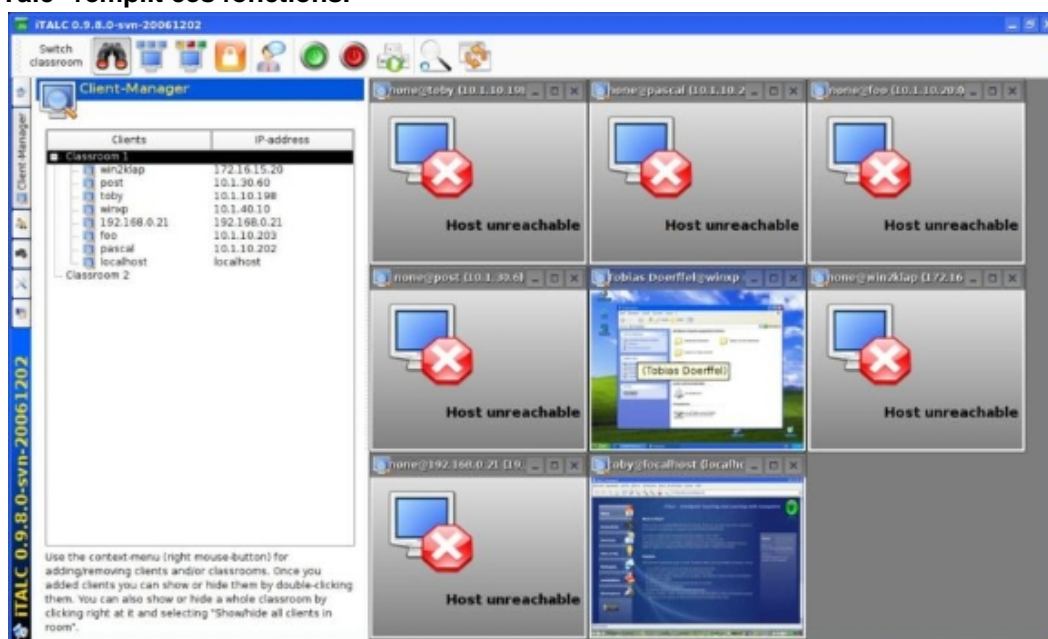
Talc "remplit ses fonctions."

iTALC 0.9.8.0-svn-20061202

Switch classroom

Client-Manager

Client-Manager

| Clients | IP-address |
|---|---|
| Classroom 1 | |
| win2klap | 172.16.15.20 |
| post | 10.1.30.60 |
| toby | 10.1.10.198 |
| winxp | 10.1.40.10 |
| 192.168.0.21 | 192.168.0.21 |
| foo | 10.1.10.203 |
| pascal | 10.1.10.202 |
| localhost | localhost |
| Classroom 2 | |

Use the context-menu (right mouse-button) for adding/removing clients and/or classrooms. Once you added clients you can show or hide them by double-clicking them. You can also show or hide a whole classroom by clicking right at it and selecting "Show/hide all clients in room".

iTALC 0.9.8.0-svn-20061202

none@toby (10.1.10.19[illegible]

Host unreachable

none@pascal (10.1.10.2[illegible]

Host unreachable

none@foo (10.1.10.20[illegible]

Host unreachable

none@post (10.1.30.6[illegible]

Host unreachable

Tobias Doerffel@winxp

(Tobias Doerffel)

none@win2klap (172.16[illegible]

Host unreachable

none@192.168.0.21 (19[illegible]

Host unreachable

toby@localhost (localh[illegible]